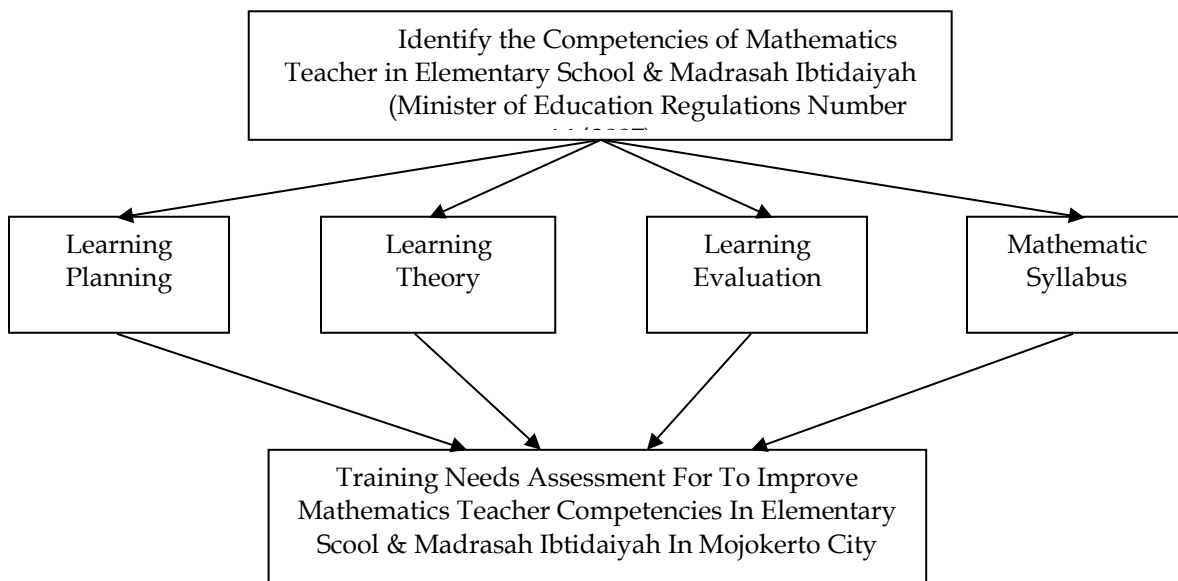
Identify the Competencies of Mathematics Teacher in Elementary School & Madrasah Ibtidaiyah (Minister of Education Regulations Number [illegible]

Learning Planning

Learning Theory

Learning Evaluation

Mathematic Syllabus

Training Needs Assessment For To Improve Mathematics Teacher Competencies In Elementary Scool & Madrasah Ibtidaiyah In Mojokerto City